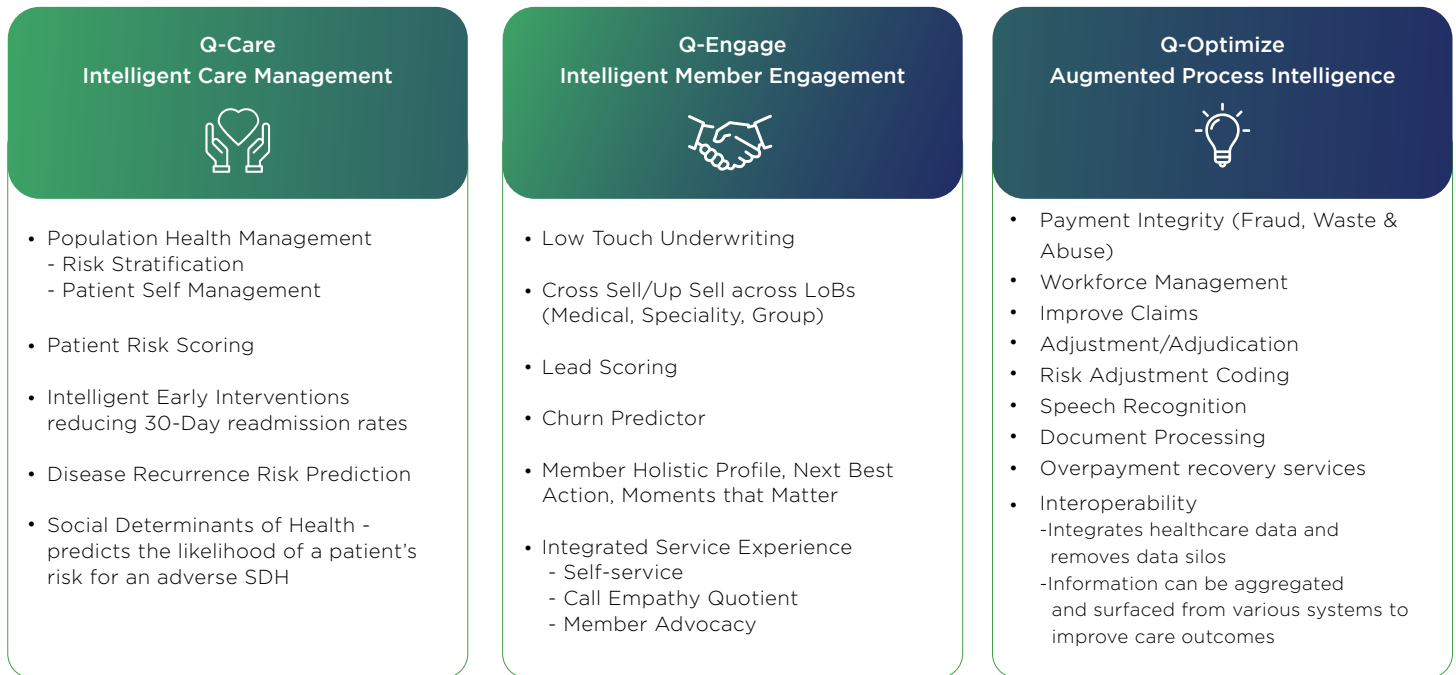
Q-Care
Intelligent Care Management

• Population Health Management
- Risk Stratification
- Patient Self Management

• Patient Risk Scoring

• Intelligent Early Interventions reducing 30-Day readmission rates

• Disease Recurrence Risk Prediction

• Social Determinants of Health - predicts the likelihood of a patient's risk for an adverse SDH

Q-Engage
Intelligent Member Engagement

• Low Touch Underwriting

• Cross Sell/Up Sell across LoBs (Medical, Speciality, Group)

• Lead Scoring

• Churn Predictor

• Member Holistic Profile, Next Best Action, Moments that Matter

• Integrated Service Experience
- Self-service
- Call Empathy Quotient
- Member Advocacy

Q-Optimize
Augmented Process Intelligence

• Payment Integrity (Fraud, Waste & Abuse)
• Workforce Management
• Improve Claims
• Adjustment/Adjudication
• Risk Adjustment Coding
• Speech Recognition
• Document Processing
• Overpayment recovery services
• Interoperability
-Integrates healthcare data and removes data silos
-Information can be aggregated and surfaced from various systems to improve care outcomes